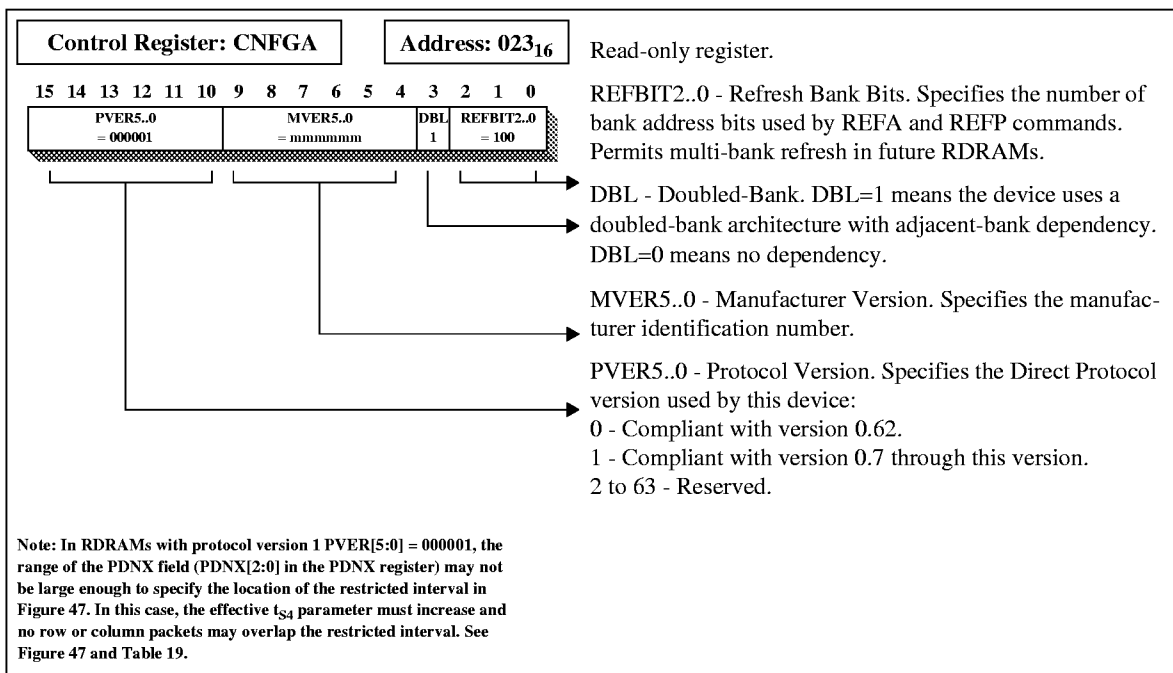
Control Register: CNFGA

Address: $023_{16}$

15 14 13 12 11 10 9 8 7 6 5 4 3 2 1 0

PVER5..0 = 000001

MVER5..0 = mmmmmm

DBL 1

REFBIT2..0 = 100

Read-only register.

REFBIT2..0 - Refresh Bank Bits. Specifies the number of bank address bits used by REFA and REFP commands. Permits multi-bank refresh in future RDRAMs.

DBL - Doubled-Bank. DBL=1 means the device uses a doubled-bank architecture with adjacent-bank dependency. DBL=0 means no dependency.

MVER5..0 - Manufacturer Version. Specifies the manufacturer identification number.

PVER5..0 - Protocol Version. Specifies the Direct Protocol version used by this device:
0 - Compliant with version 0.62.
1 - Compliant with version 0.7 through this version.
2 to 63 - Reserved.

Note: In RDRAMs with protocol version 1 PVER[5:0] = 000001, the range of the PDNX field (PDNX[2:0] in the PDNX register) may not be large enough to specify the location of the restricted interval in Figure 47. In this case, the effective $t_{S4}$ parameter must increase and no row or column packets may overlap the restricted interval. See Figure 47 and Table 19.